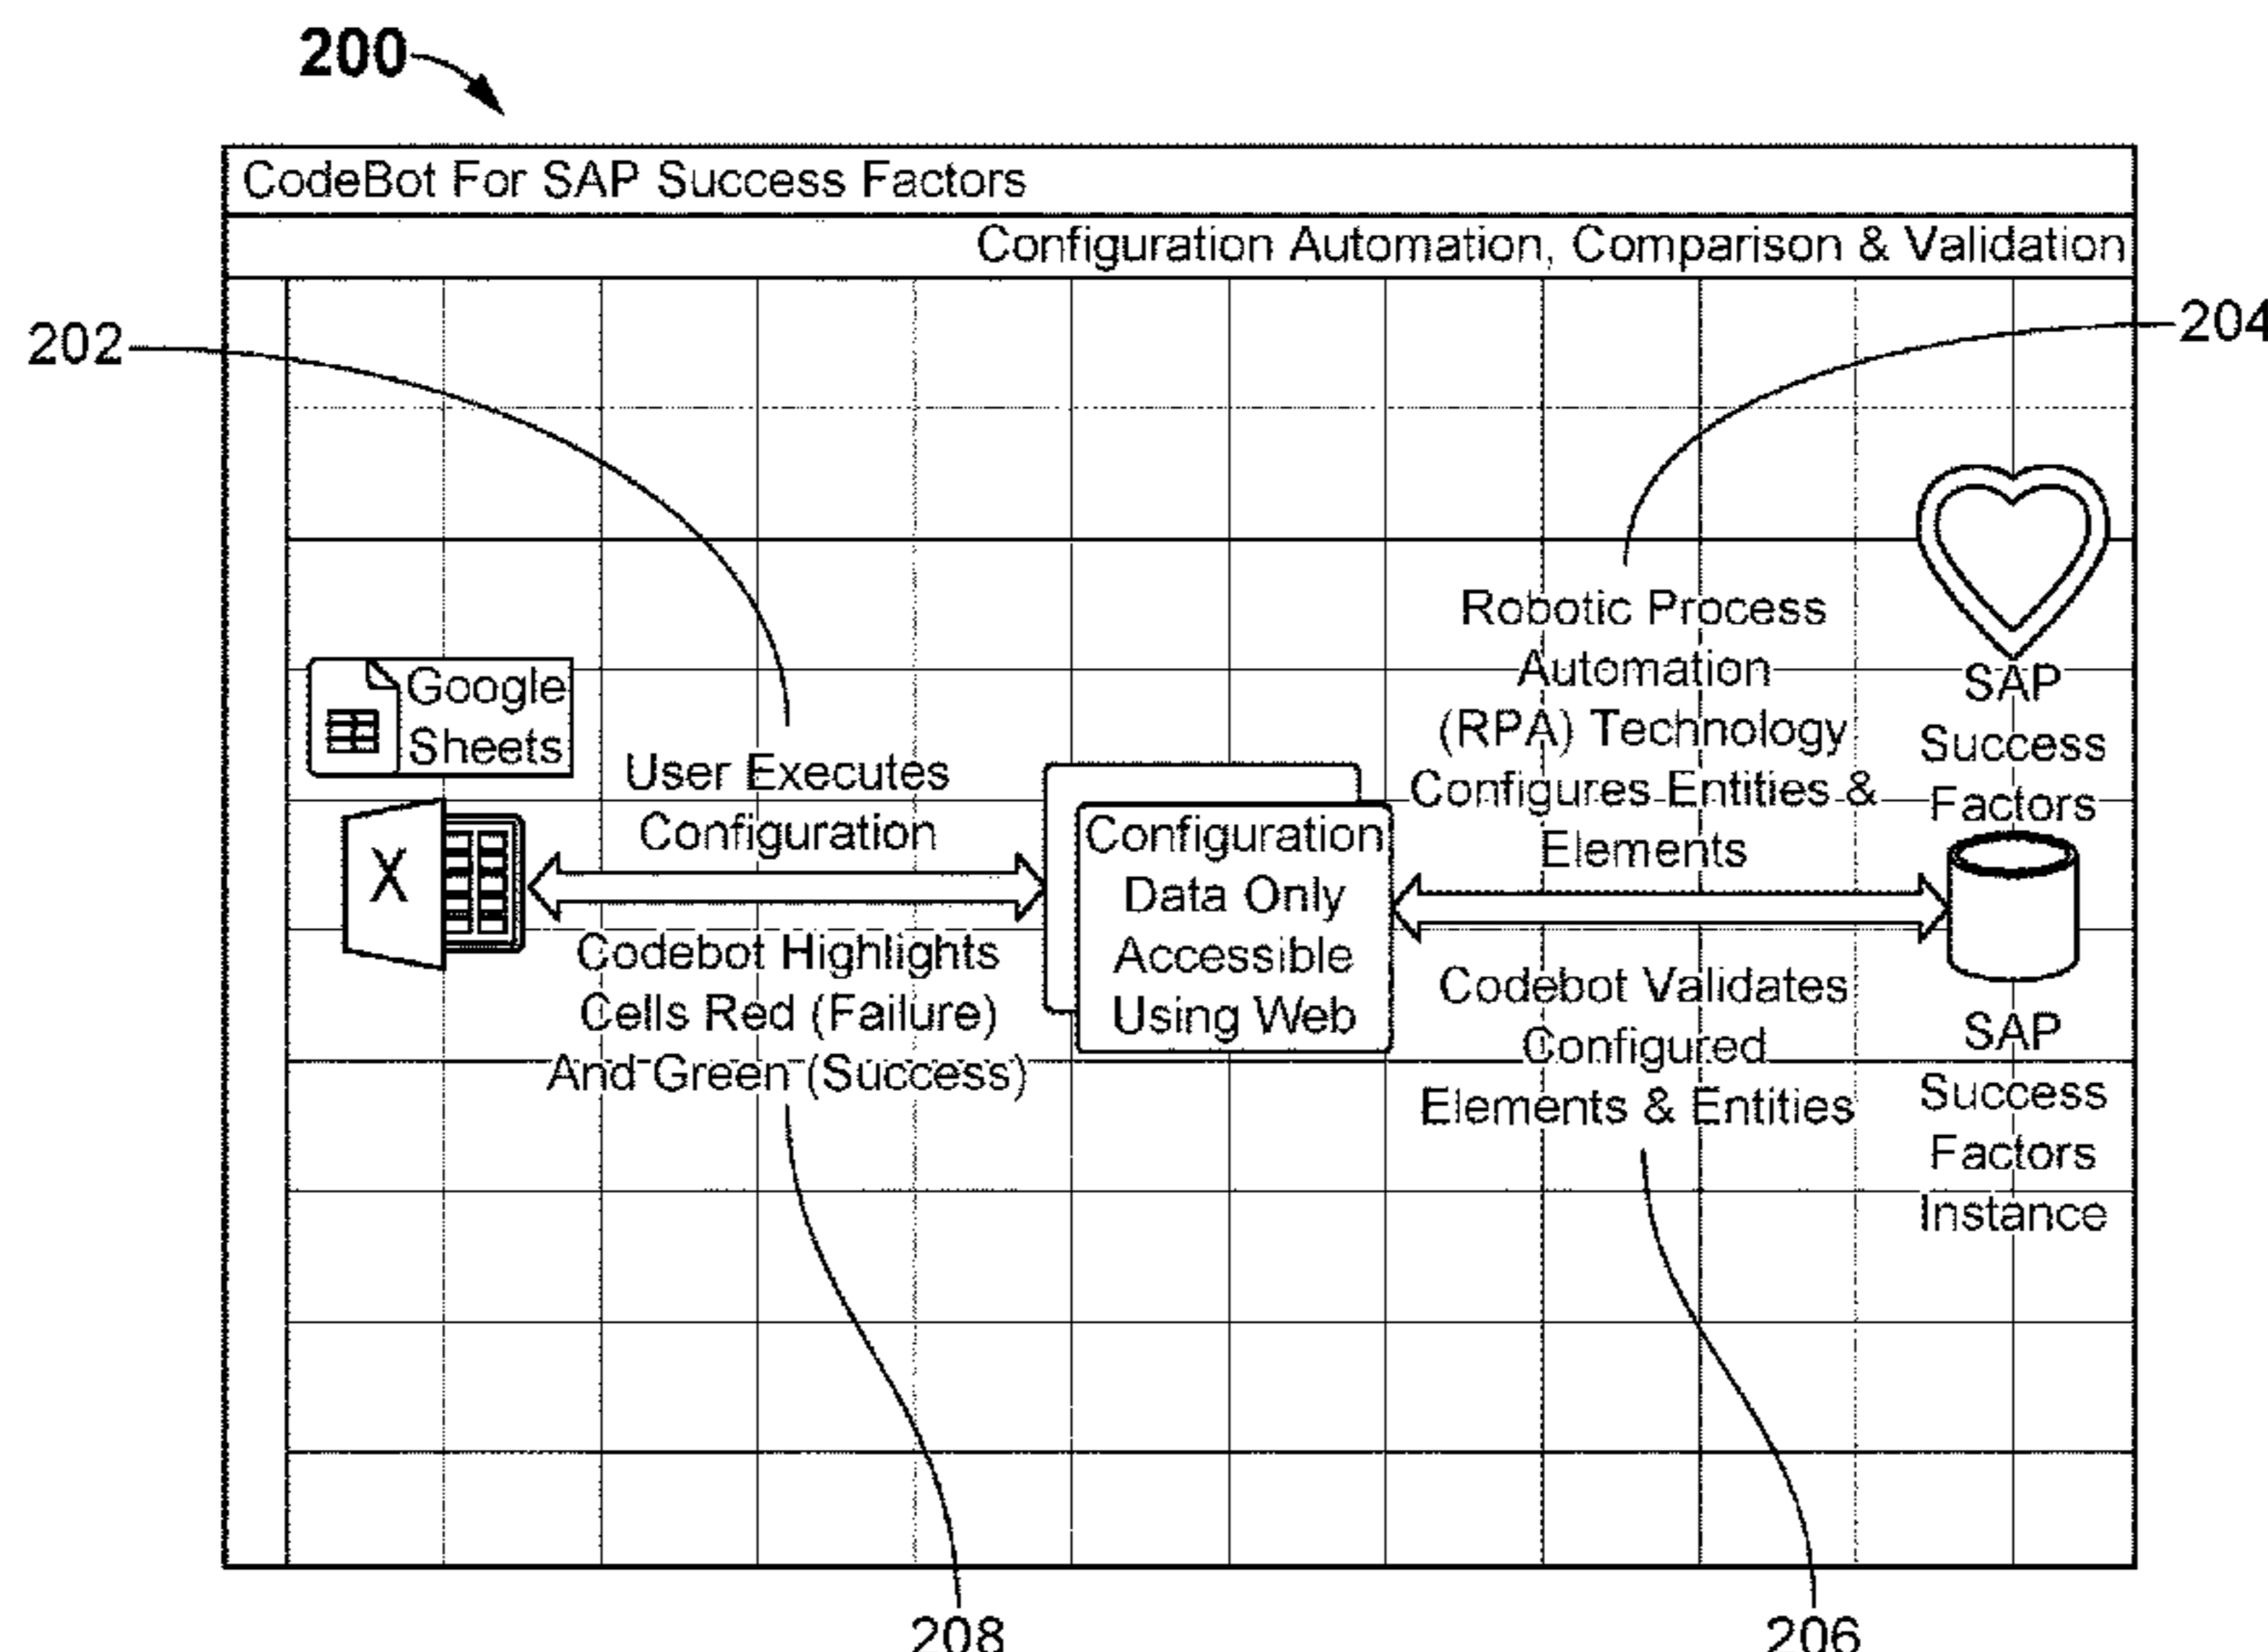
200

CodeBot For SAP Success Factors

Configuration Automation, Comparison & Validation

202

204

Google Sheets

X

User Executes Configuration

Codebot Highlights Cells Red (Failure) And Green (Success)

Configuration Data Only Accessible Using Web

Robotic Process Automation (RPA) Technology Configures Entities & Elements

Codebot Validates Configured Elements & Entities

SAP Success Factors

SAP Success Factors Instance

208

206